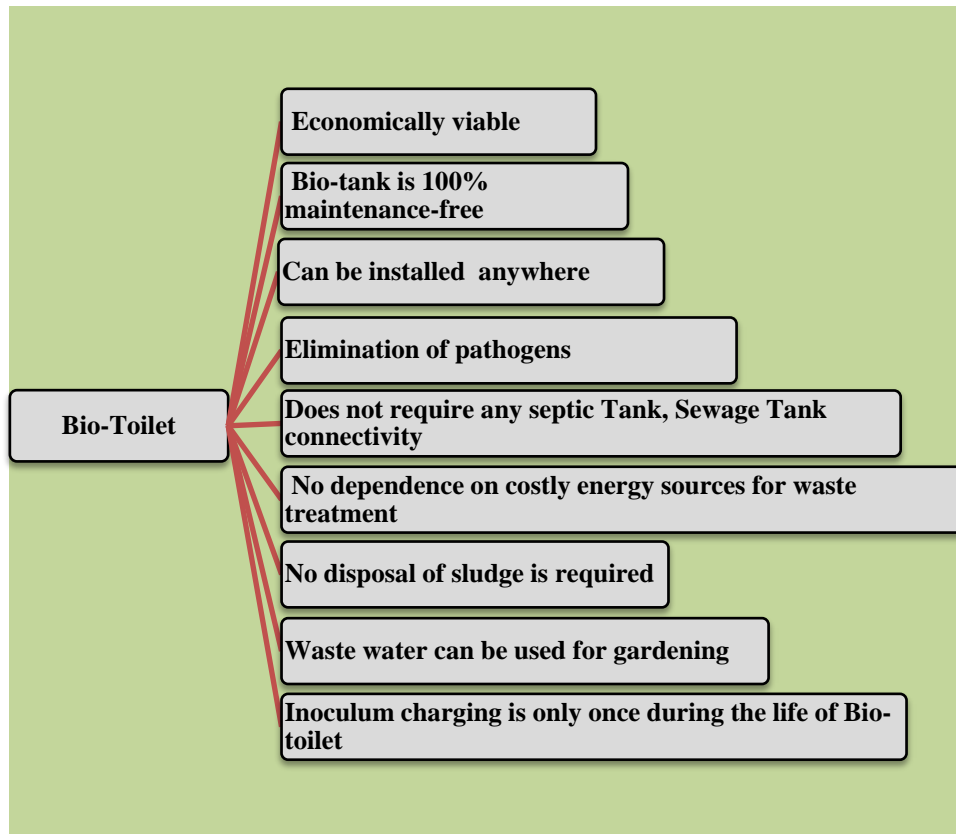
Bio-Toilet

Economically viable

Bio-tank is 100% maintenance-free

Can be installed anywhere

Elimination of pathogens

Does not require any septic Tank, Sewage Tank connectivity

No dependence on costly energy sources for waste treatment

No disposal of sludge is required

Waste water can be used for gardening

Inoculum charging is only once during the life of Bio-toilet